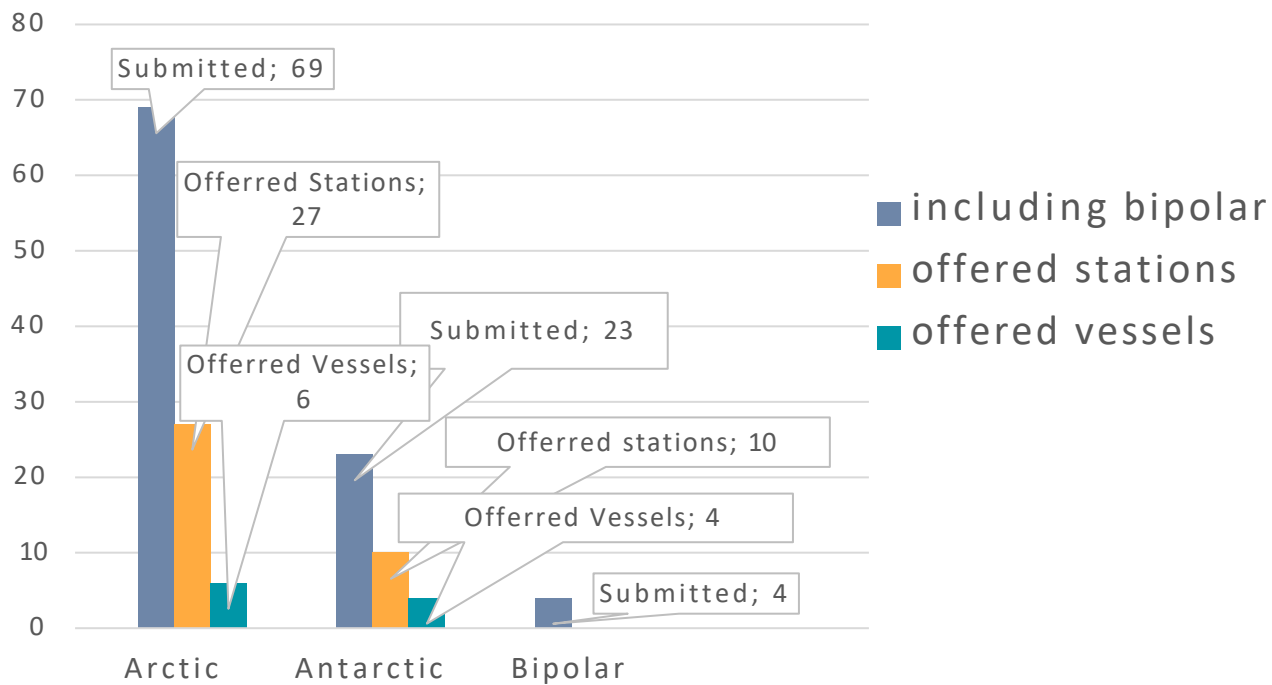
80
70
60
50
40
30
20
10
0

Submitted; 69
Offerred Stations; 27
Offerred Vessels; 6
Submitted; 23
Offerred stations; 10
Offerred Vessels; 4
Submitted; 4

Arctic
Antarctic
Bipolar

including bipolar
offered stations
offered vessels